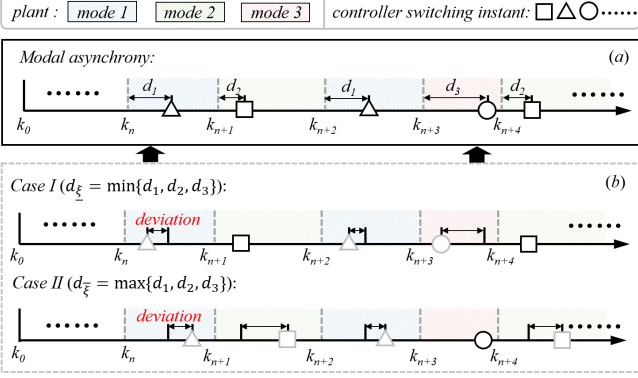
plant : mode 1 mode 2 mode 3 | controller switching instant: □ △ ○

Modal asynchrony: (a)

$d_1$ $d_2$ $d_1$ $d_3$ $d_2$

...... $k_0$ $k_n$ $k_{n+1}$ $k_{n+2}$ $k_{n+3}$ $k_{n+4}$ ......

Case I ($d_{\underline{\xi}} = \min\{d_1, d_2, d_3\}$): (b)

deviation

...... $k_0$ $k_n$ $k_{n+1}$ $k_{n+2}$ $k_{n+3}$ $k_{n+4}$ ......

Case II ($d_{\overline{\xi}} = \max\{d_1, d_2, d_3\}$):

deviation

...... $k_0$ $k_n$ $k_{n+1}$ $k_{n+2}$ $k_{n+3}$ $k_{n+4}$ ......